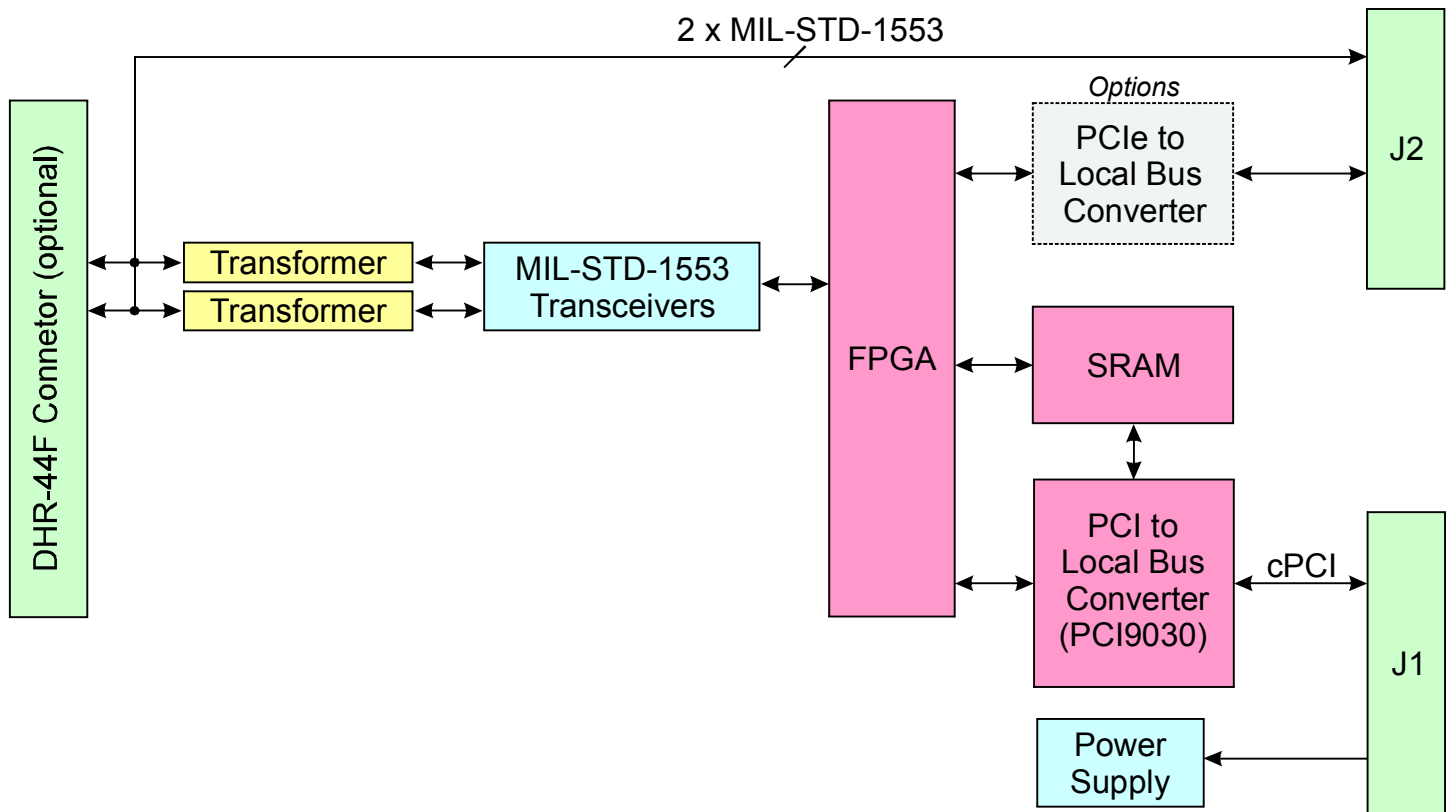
2 x MIL-STD-1553

DHR-44F Connetor (optional)

Transformer

Transformer

MIL-STD-1553 Transceivers

FPGA

Options

PCIe to Local Bus Converter

J2

SRAM

PCI to Local Bus Converter (PCI9030)

cPCI

J1

Power Supply